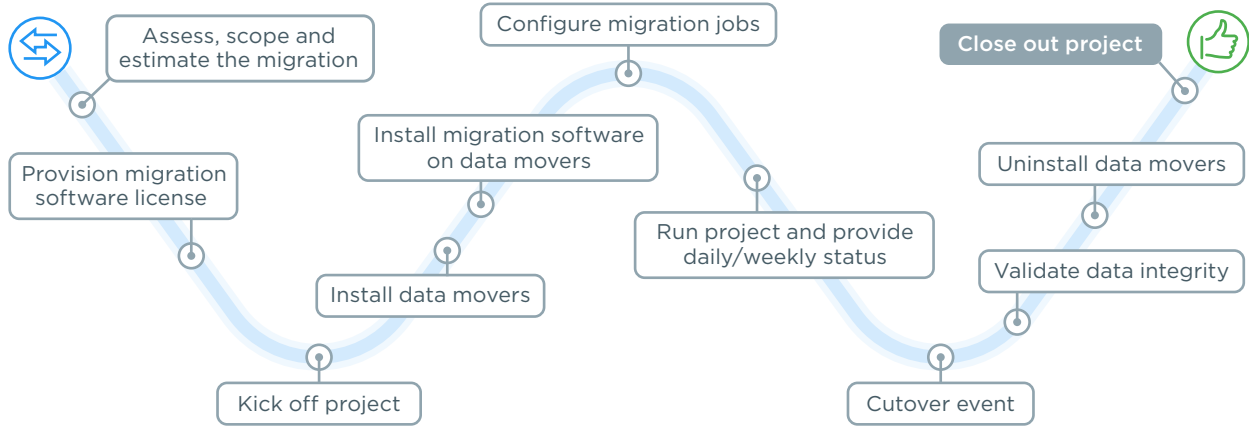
Assess, scope and estimate the migration

Provision migration software license

Kick off project

Install data movers

Install migration software on data movers

Configure migration jobs

Run project and provide daily/weekly status

Cutover event

Validate data integrity

Uninstall data movers

Close out project